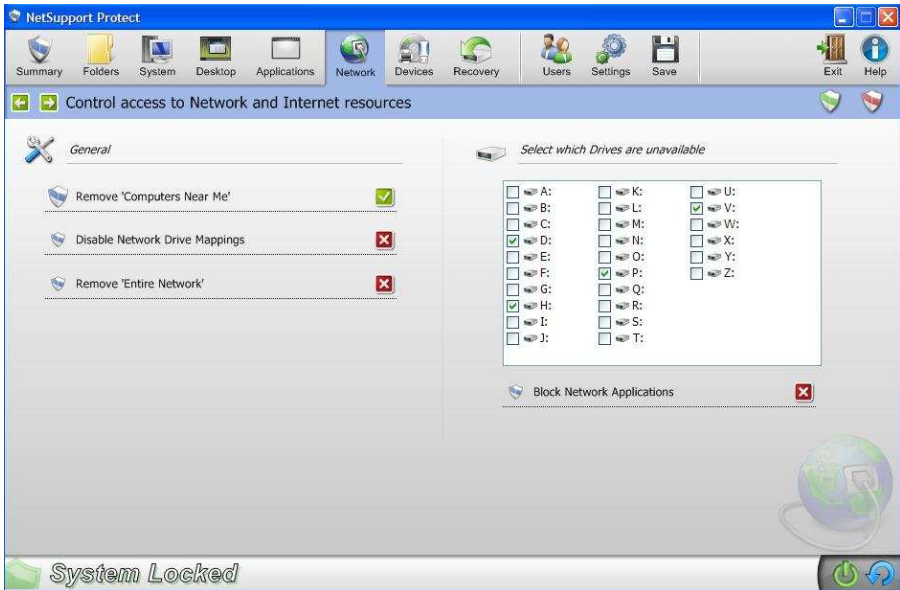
NetSupport Protect

Summary Folders System Desktop Applications Network Devices Recovery Users Settings Save Exit Help

Control access to Network and Internet resources

General

Remove 'Computers Near Me'

Disable Network Drive Mappings

Remove 'Entire Network'

Select which Drives are unavailable

A:
B:
C:
D:
E:
F:
G:
H:
I:
J:

K:
L:
M:
N:
O:
P:
Q:
R:
S:
T:

U:
V:
W:
X:
Y:
Z:

Block Network Applications

System Locked